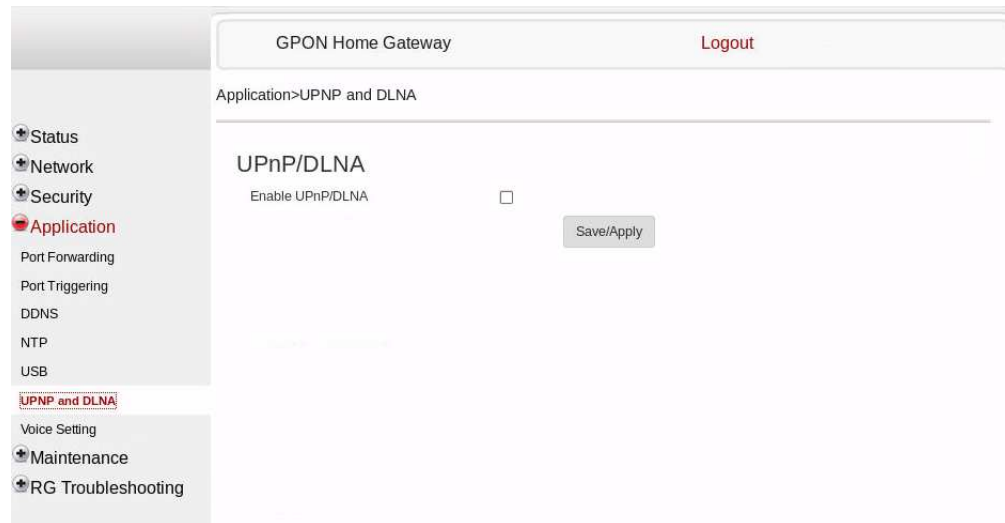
GPON Home Gateway

Logout

Application>UPNP and DLNA

Status
Network
Security
Application
Port Forwarding
Port Triggering
DDNS
NTP
USB
UPNP and DLNA
Voice Setting
Maintenance
RG Troubleshooting

UPnP/DLNA

Enable UPnP/DLNA

Save/Apply